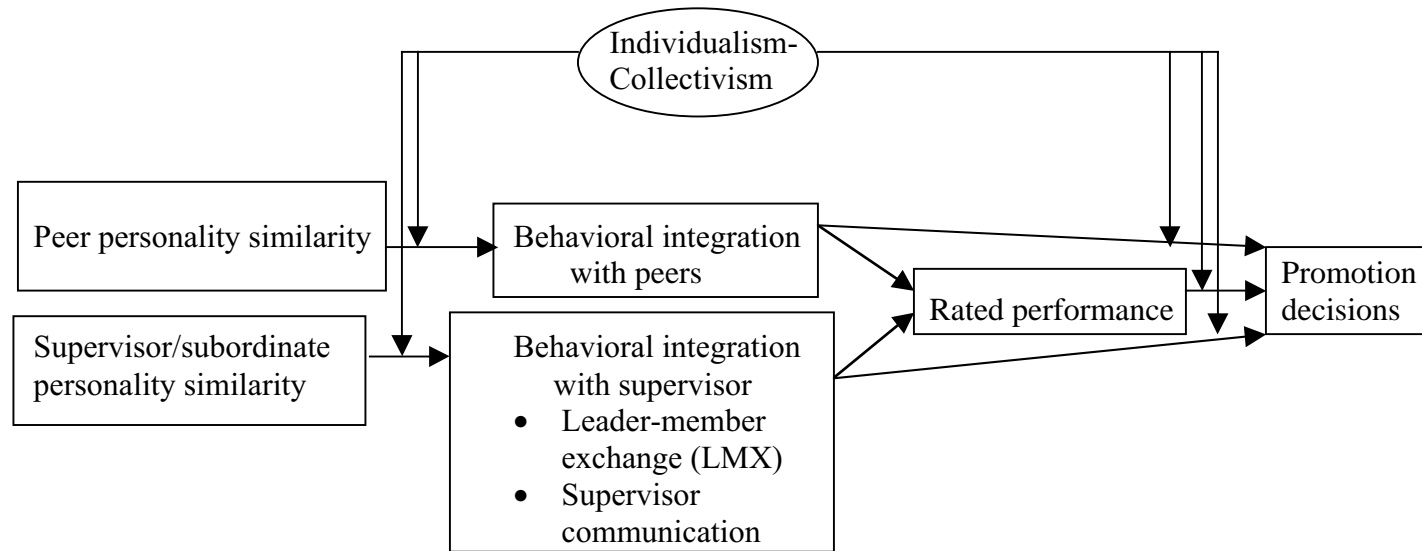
Individualism-Collectivism

Peer personality similarity

Behavioral integration with peers

Supervisor/subordinate personality similarity

Behavioral integration with supervisor
• Leader-member exchange (LMX)
• Supervisor communication

Rated performance

Promotion decisions